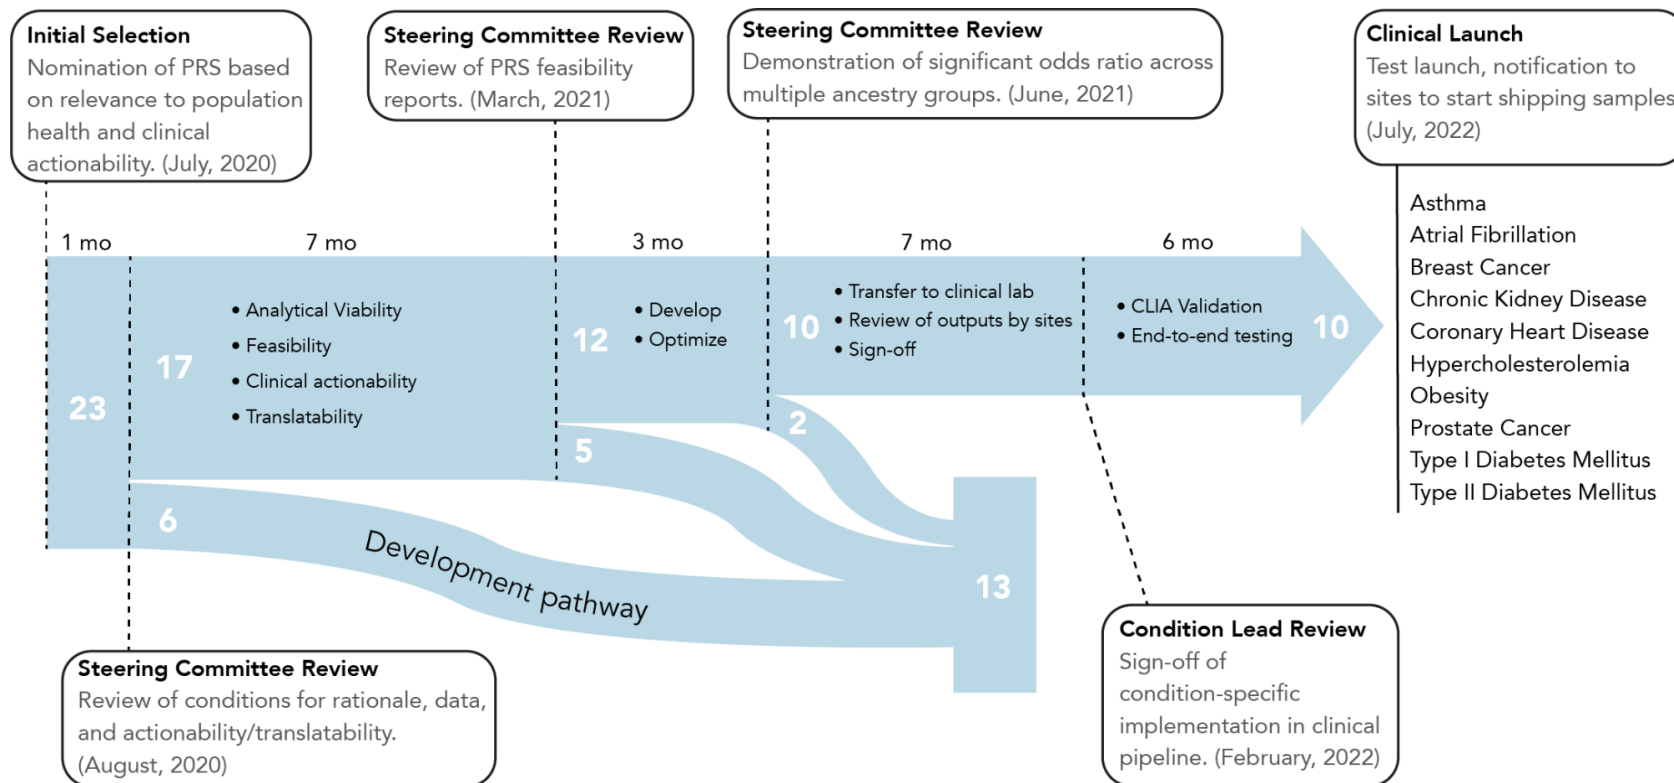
Initial Selection
Nomination of PRS based on relevance to population health and clinical actionability. (July, 2020)

Steering Committee Review
Review of PRS feasibility reports. (March, 2021)

Steering Committee Review
Demonstration of significant odds ratio across multiple ancestry groups. (June, 2021)

Clinical Launch
Test launch, notification to sites to start shipping samples (July, 2022)

1 mo
7 mo
3 mo
7 mo
6 mo

23
17
• Analytical Viability
• Feasibility
• Clinical actionability
• Translatability
12
• Develop
• Optimize
10
• Transfer to clinical lab
• Review of outputs by sites
• Sign-off
• CLIA Validation
• End-to-end testing
10

Asthma
Atrial Fibrillation
Breast Cancer
Chronic Kidney Disease
Coronary Heart Disease
Hypercholesterolemia
Obesity
Prostate Cancer
Type I Diabetes Mellitus
Type II Diabetes Mellitus

2
5
6
Development pathway
13

Steering Committee Review
Review of conditions for rationale, data, and actionability/translatability. (August, 2020)

Condition Lead Review
Sign-off of condition-specific implementation in clinical pipeline. (February, 2022)